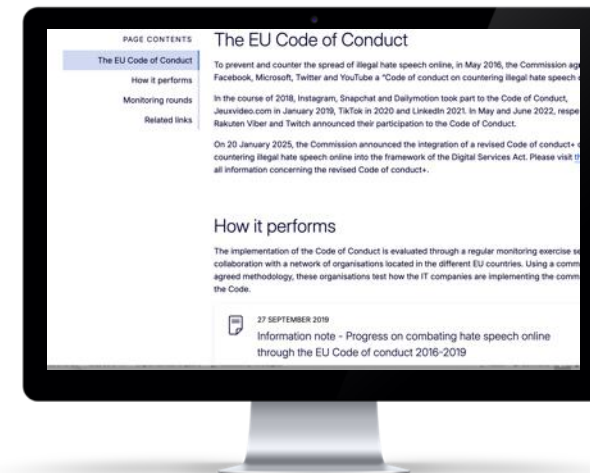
PAGE CONTENTS

The EU Code of Conduct

How it performs

Monitoring rounds

Related links

The EU Code of Conduct

To prevent and counter the spread of illegal hate speech online, in May 2016, the Commission ag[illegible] Facebook, Microsoft, Twitter and YouTube a "Code of conduct on countering illegal hate speech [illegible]

In the course of 2018, Instagram, Snapchat and Dailymotion took part to the Code of Conduct, Jeuxvideo.com in January 2019, TikTok in 2020 and LinkedIn 2021. In May and June 2022, respe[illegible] Rakuten Viber and Twitch announced their participation to the Code of Conduct.

On 20 January 2025, the Commission announced the integration of a revised Code of conduct+ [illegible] countering illegal hate speech online into the framework of the Digital Services Act. Please visit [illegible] all information concerning the revised Code of conduct+.

How it performs

The implementation of the Code of Conduct is evaluated through a regular monitoring exercise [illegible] collaboration with a network of organisations located in the different EU countries. Using a comm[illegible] agreed methodology, these organisations test how the IT companies are implementing the comm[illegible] the Code.

27 SEPTEMBER 2019

Information note - Progress on combating hate speech online through the EU Code of conduct 2016-2019